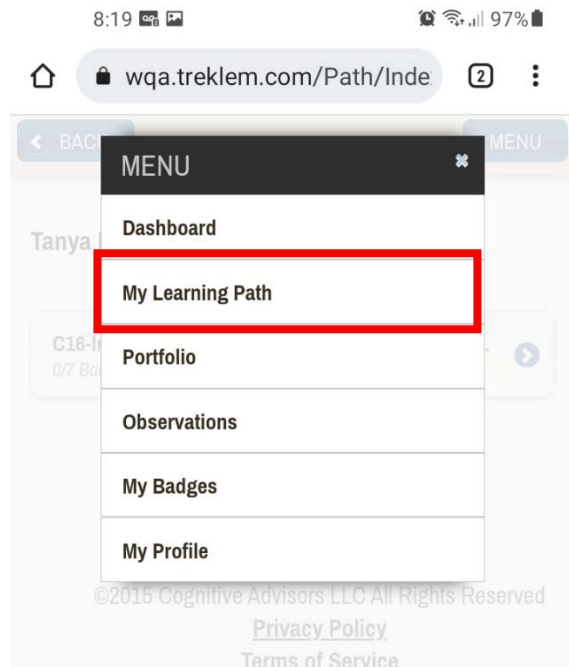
8:19

97%

wqa.treklem.com/Path/Inde

2

BAC

MENU

MENU

Dashboard

Tanya

My Learning Path

C16-I

0/7 Ba

Portfolio

Observations

My Badges

My Profile

©2015 Cognitive Advisors LLC All Rights Reserved

Privacy Policy

Terms of Service